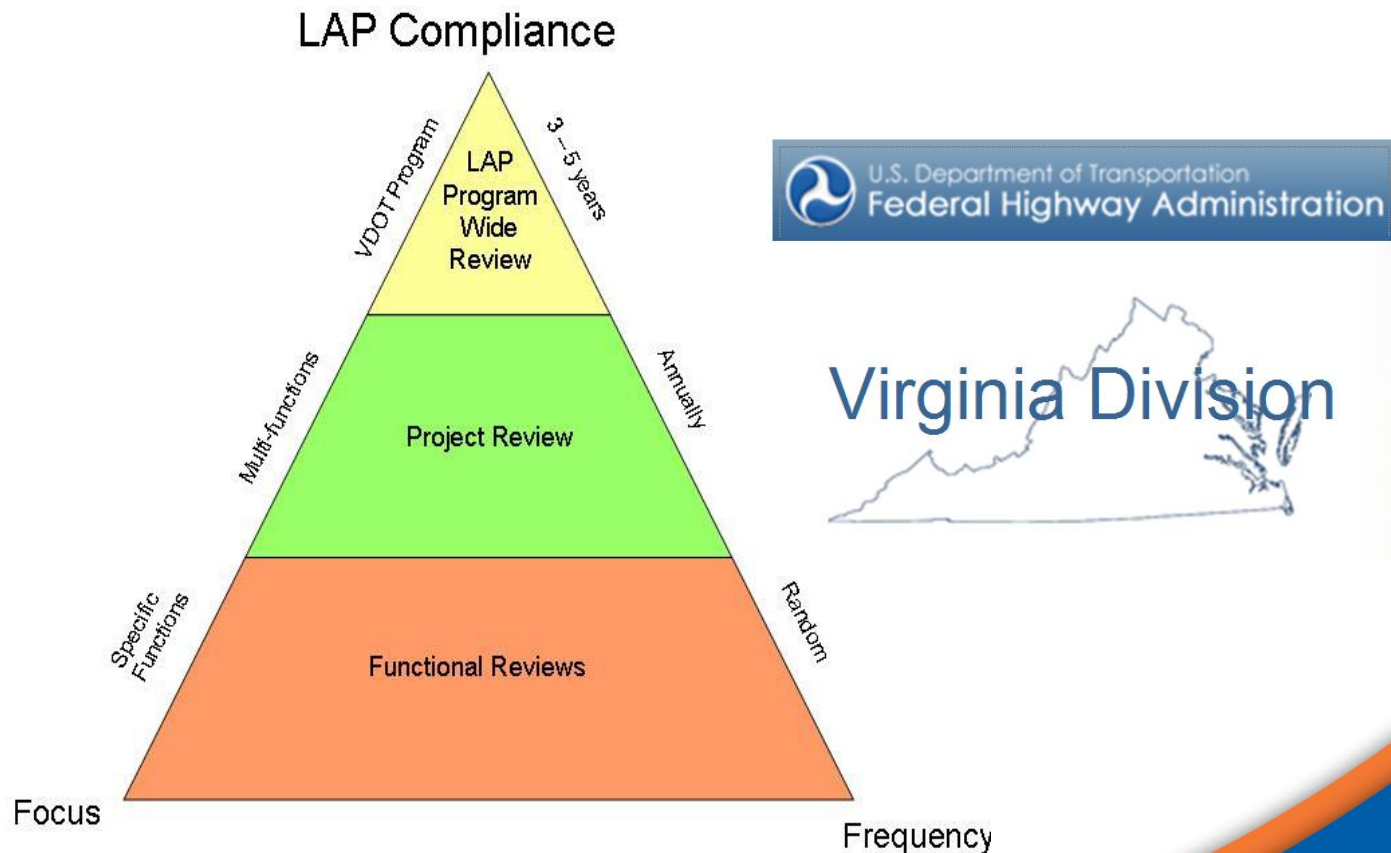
LAP Compliance

VDOT Program

LAP Program Wide Review

3 – 5 years

Multi-functions

Project Review

Annually

Specific Functions

Functional Reviews

Random

Focus

Frequency

U.S. Department of Transportation
Federal Highway Administration

Virginia Division